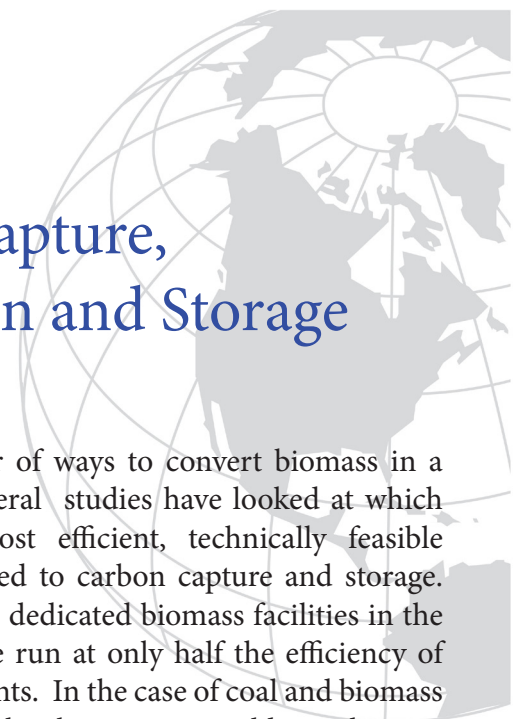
apture,
n and Storage

r of ways to convert biomass in a eral studies have looked at which ost efficient, technically feasible ed to carbon capture and storage. dedicated biomass facilities in the e run at only half the efficiency of nts. In the case of coal and biomass